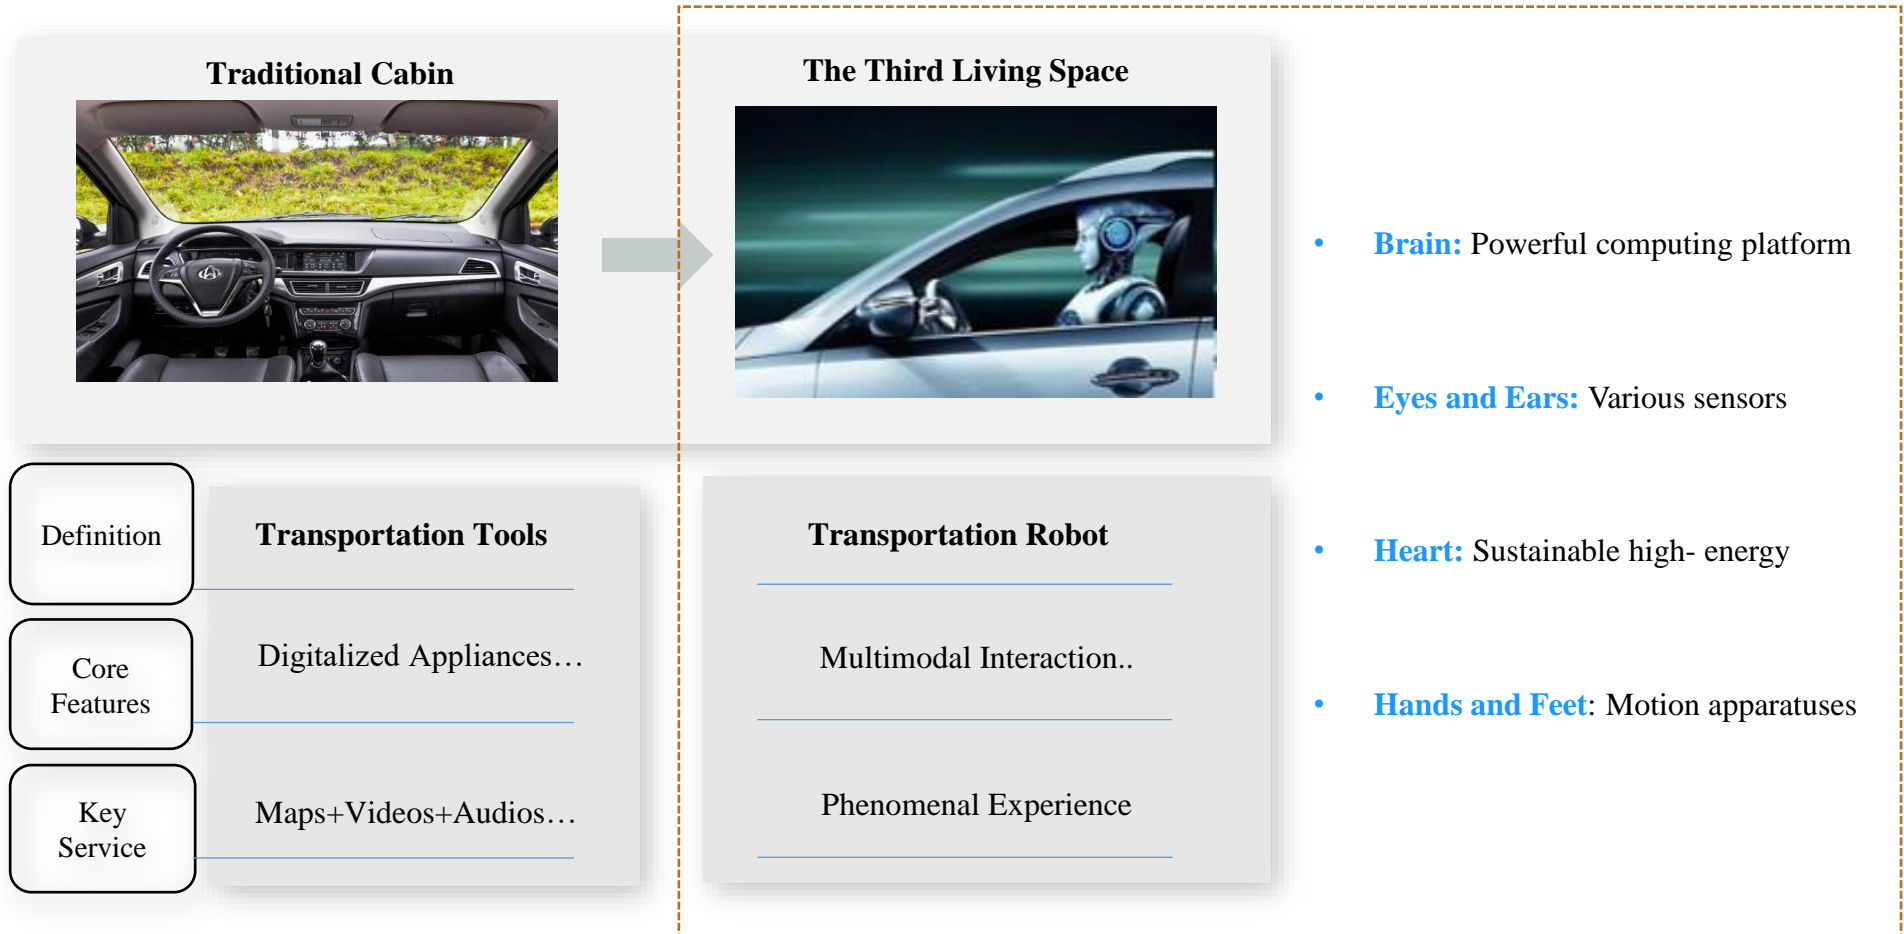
Traditional Cabin

The Third Living Space

Definition

Transportation Tools

Transportation Robot

Core Features

Digitalized Appliances…

Multimodal Interaction..

Key Service

Maps+Videos+Audios…

Phenomenal Experience

• Brain: Powerful computing platform

• Eyes and Ears: Various sensors

• Heart: Sustainable high- energy

• Hands and Feet: Motion apparatuses